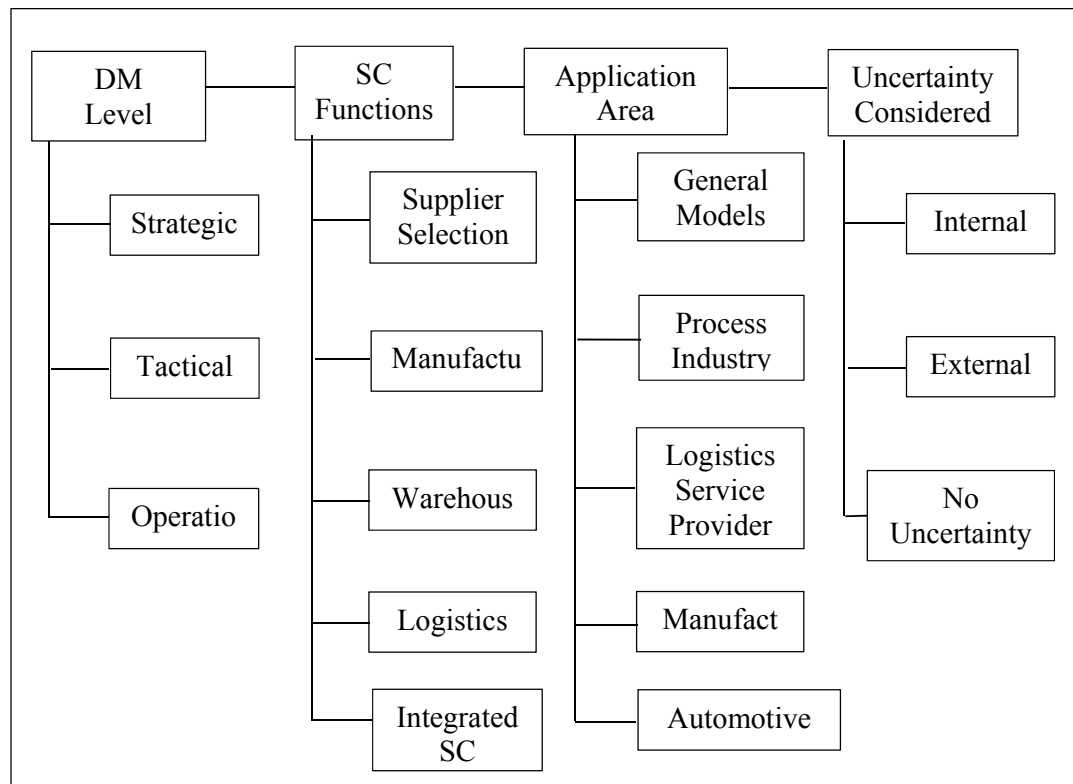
DM Level

Strategic

Tactical

Operatio

SC Functions

Supplier Selection

Manufactu

Warehous

Logistics

Integrated SC

Application Area

General Models

Process Industry

Logistics Service Provider

Manufact

Automotive

Uncertainty Considered

Internal

External

No Uncertainty